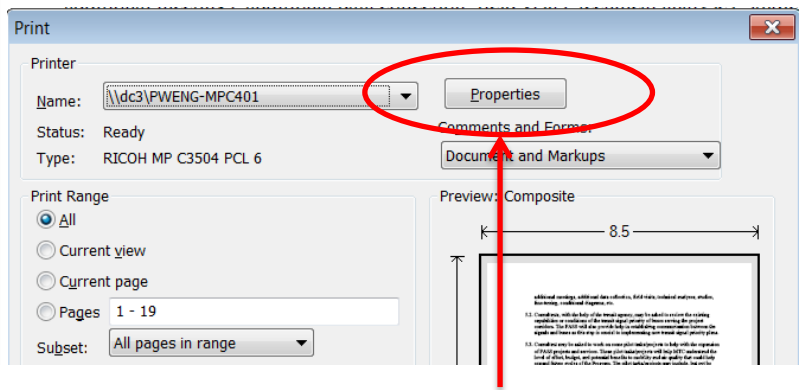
Print

Printer

Name: \\dc3\PWENG-MPC401

Properties

Status: Ready

Comments and Forms:

Type: RICOH MP C3504 PCL 6

Document and Markups

Print Range

All

Current view

Current page

Pages 1 - 19

Subset: All pages in range

Preview: Composite

8.5

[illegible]